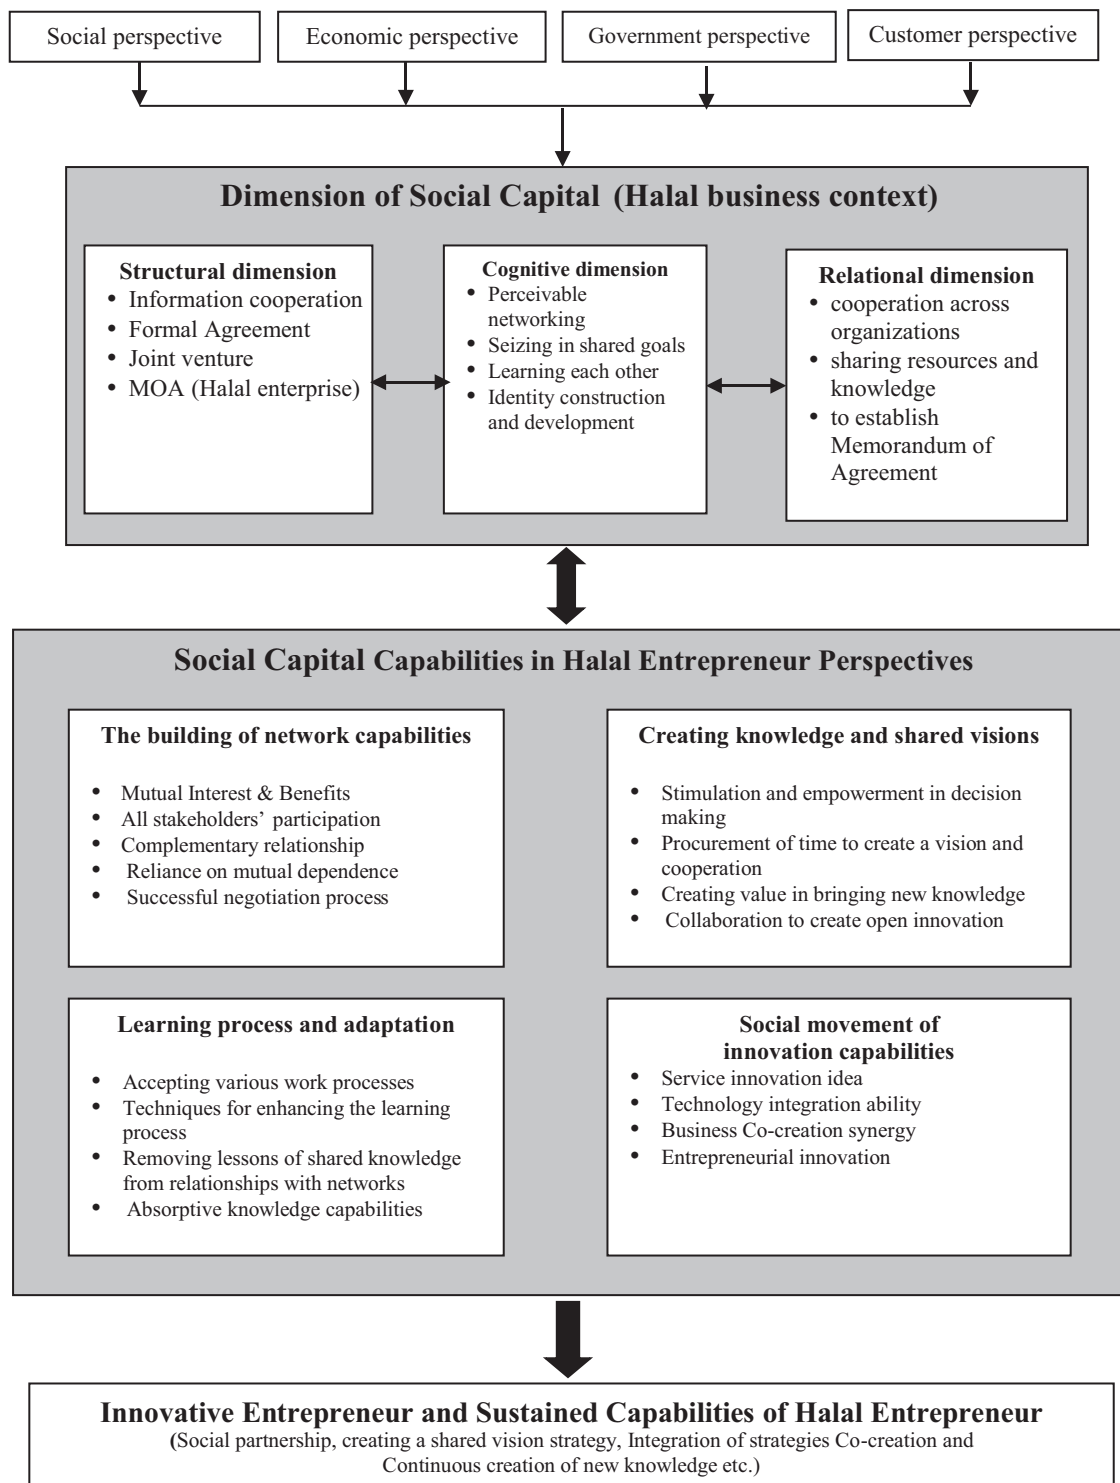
Social perspective

Economic perspective

Government perspective

Customer perspective

Dimension of Social Capital (Halal business context)

Structural dimension
• Information cooperation
• Formal Agreement
• Joint venture
• MOA (Halal enterprise)

Cognitive dimension
• Perceivable networking
• Seizing in shared goals
• Learning each other
• Identity construction and development

Relational dimension
• cooperation across organizations
• sharing resources and knowledge
• to establish Memorandum of Agreement

Social Capital Capabilities in Halal Entrepreneur Perspectives

The building of network capabilities
• Mutual Interest & Benefits
• All stakeholders' participation
• Complementary relationship
• Reliance on mutual dependence
• Successful negotiation process

Creating knowledge and shared visions
• Stimulation and empowerment in decision making
• Procurement of time to create a vision and cooperation
• Creating value in bringing new knowledge
• Collaboration to create open innovation

Learning process and adaptation
• Accepting various work processes
• Techniques for enhancing the learning process
• Removing lessons of shared knowledge from relationships with networks
• Absorptive knowledge capabilities

Social movement of innovation capabilities
• Service innovation idea
• Technology integration ability
• Business Co-creation synergy
• Entrepreneurial innovation

Innovative Entrepreneur and Sustained Capabilities of Halal Entrepreneur
(Social partnership, creating a shared vision strategy, Integration of strategies Co-creation and Continuous creation of new knowledge etc.)